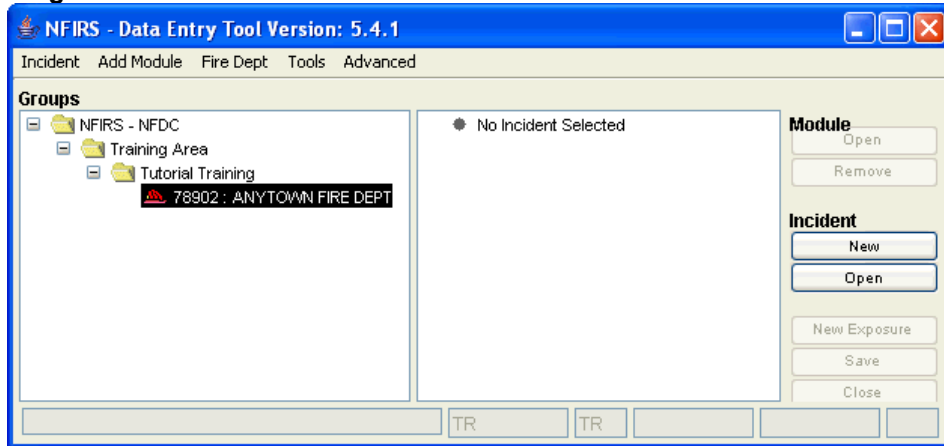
NFIRS - Data Entry Tool Version: 5.4.1

Incident Add Module Fire Dept Tools Advanced

Groups

NFIRS - NFDC
Training Area
Tutorial Training
78902 : ANYTOWN FIRE DEPT

No Incident Selected

Module
Open
Remove

Incident
New
Open

New Exposure
Save
Close

TR
TR